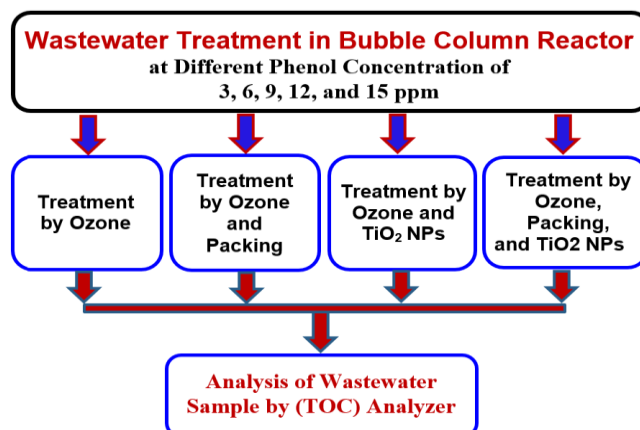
Wastewater Treatment in Bubble Column Reactor
at Different Phenol Concentration of
3, 6, 9, 12, and 15 ppm

Treatment by Ozone

Treatment by Ozone and Packing

Treatment by Ozone and $TiO_2$ NPs

Treatment by Ozone, Packing, and TiO2 NPs

Analysis of Wastewater Sample by (TOC) Analyzer